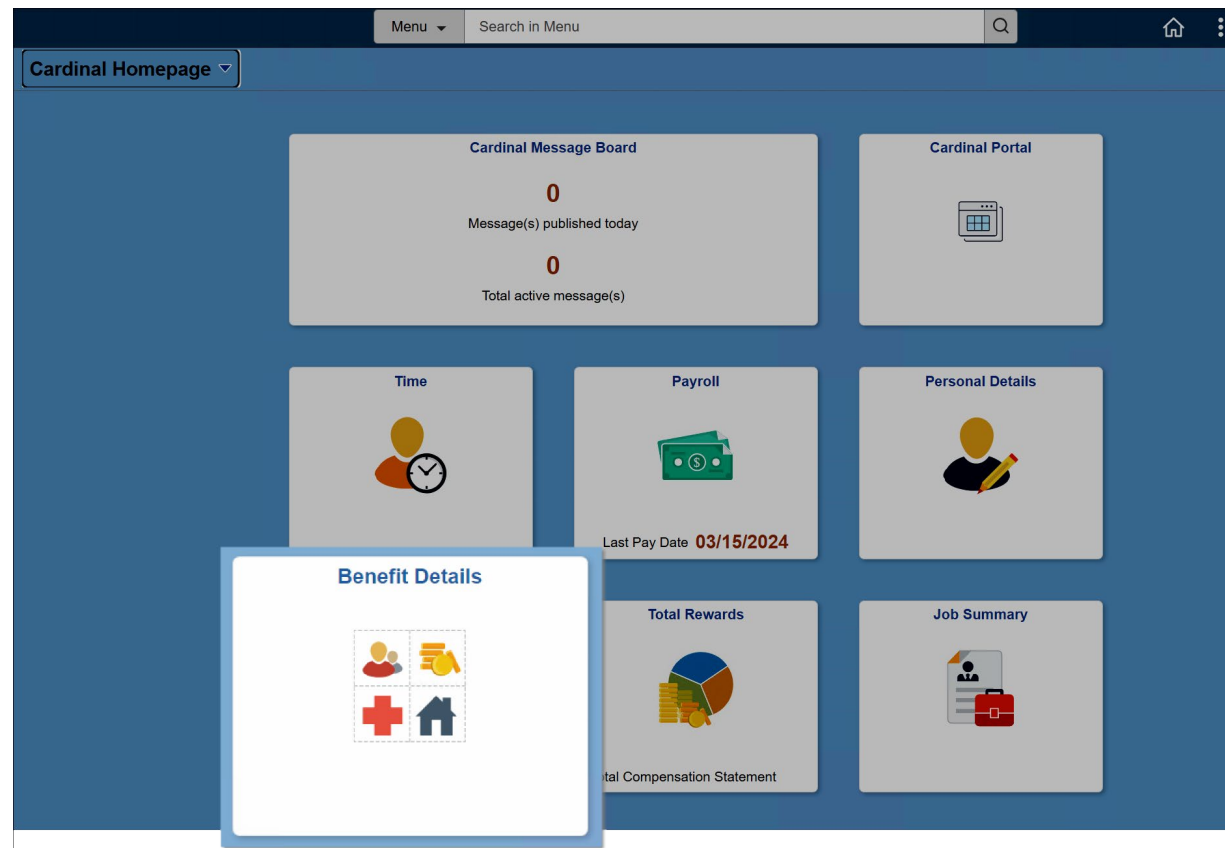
Menu
Search in Menu
Cardinal Homepage

Cardinal Message Board
0
Message(s) published today
0
Total active message(s)

Cardinal Portal

Time

Payroll
Last Pay Date 03/15/2024

Personal Details

Benefit Details

Total Rewards
tal Compensation Statement

Job Summary